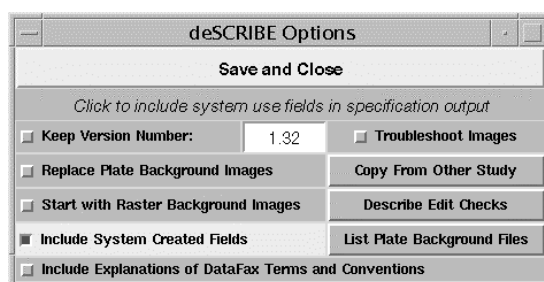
deSCRIBE Options

Save and Close

Click to include system use fields in specification output

Keep Version Number: 1.32

Troubleshoot Images

Replace Plate Background Images

Copy From Other Study

Start with Raster Background Images

Describe Edit Checks

Include System Created Fields

List Plate Background Files

Include Explanations of DataFax Terms and Conventions